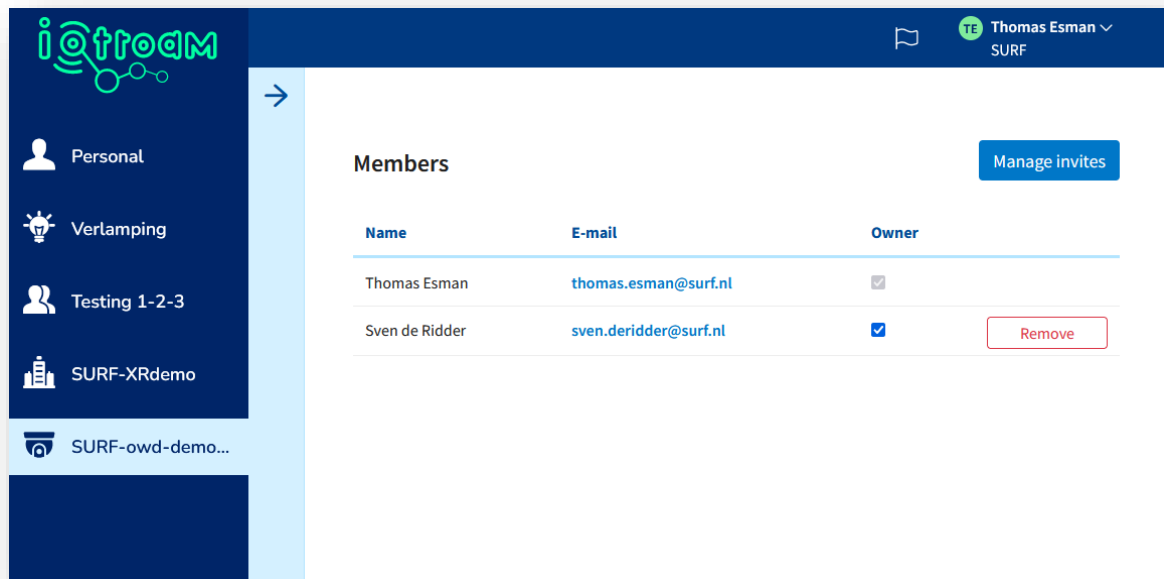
iotroam

TE Thomas Esman
SURF

Personal
Verlamping
Testing 1-2-3
SURF-XRdemo
SURF-owd-demo...

Members

Manage invites

| Name | E-mail | Owner | |
|---|---|---|---|
| Thomas Esman | thomas.esman@surf.nl | | |
| Sven de Ridder | sven.deridder@surf.nl | | Remove |